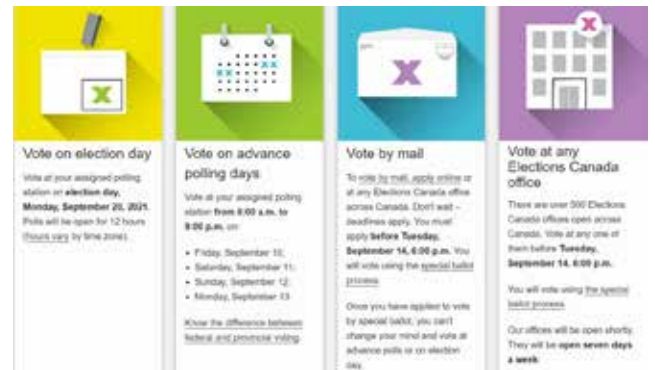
Vote on election day

Vote at your assigned polling station on **election day, Monday, September 20, 2021.** Polls will be open for 12 hours (hours vary by time zone).

Vote on advance polling days

Vote at your assigned polling station **from 9:00 a.m. to 9:00 p.m.** on:

- Friday, September 10;
- Saturday, September 11;
- Sunday, September 12;
- Monday, September 13

Know the difference between federal and provincial voting.

Vote by mail

To vote by mail, apply online or at any Elections Canada office across Canada. Don't wait – deadlines apply. You must apply **before Tuesday, September 14, 6:00 p.m.** You will vote using the special ballot process.

Once you have applied to vote by special ballot, you can't change your mind and vote at advance polls or on election day.

Vote at any Elections Canada office

There are over 500 Elections Canada offices open across Canada. Vote at any one of them before **Tuesday, September 14, 6:00 p.m.**

You will vote using the special ballot process.

Our offices will be open shortly. They will be **open seven days a week.**